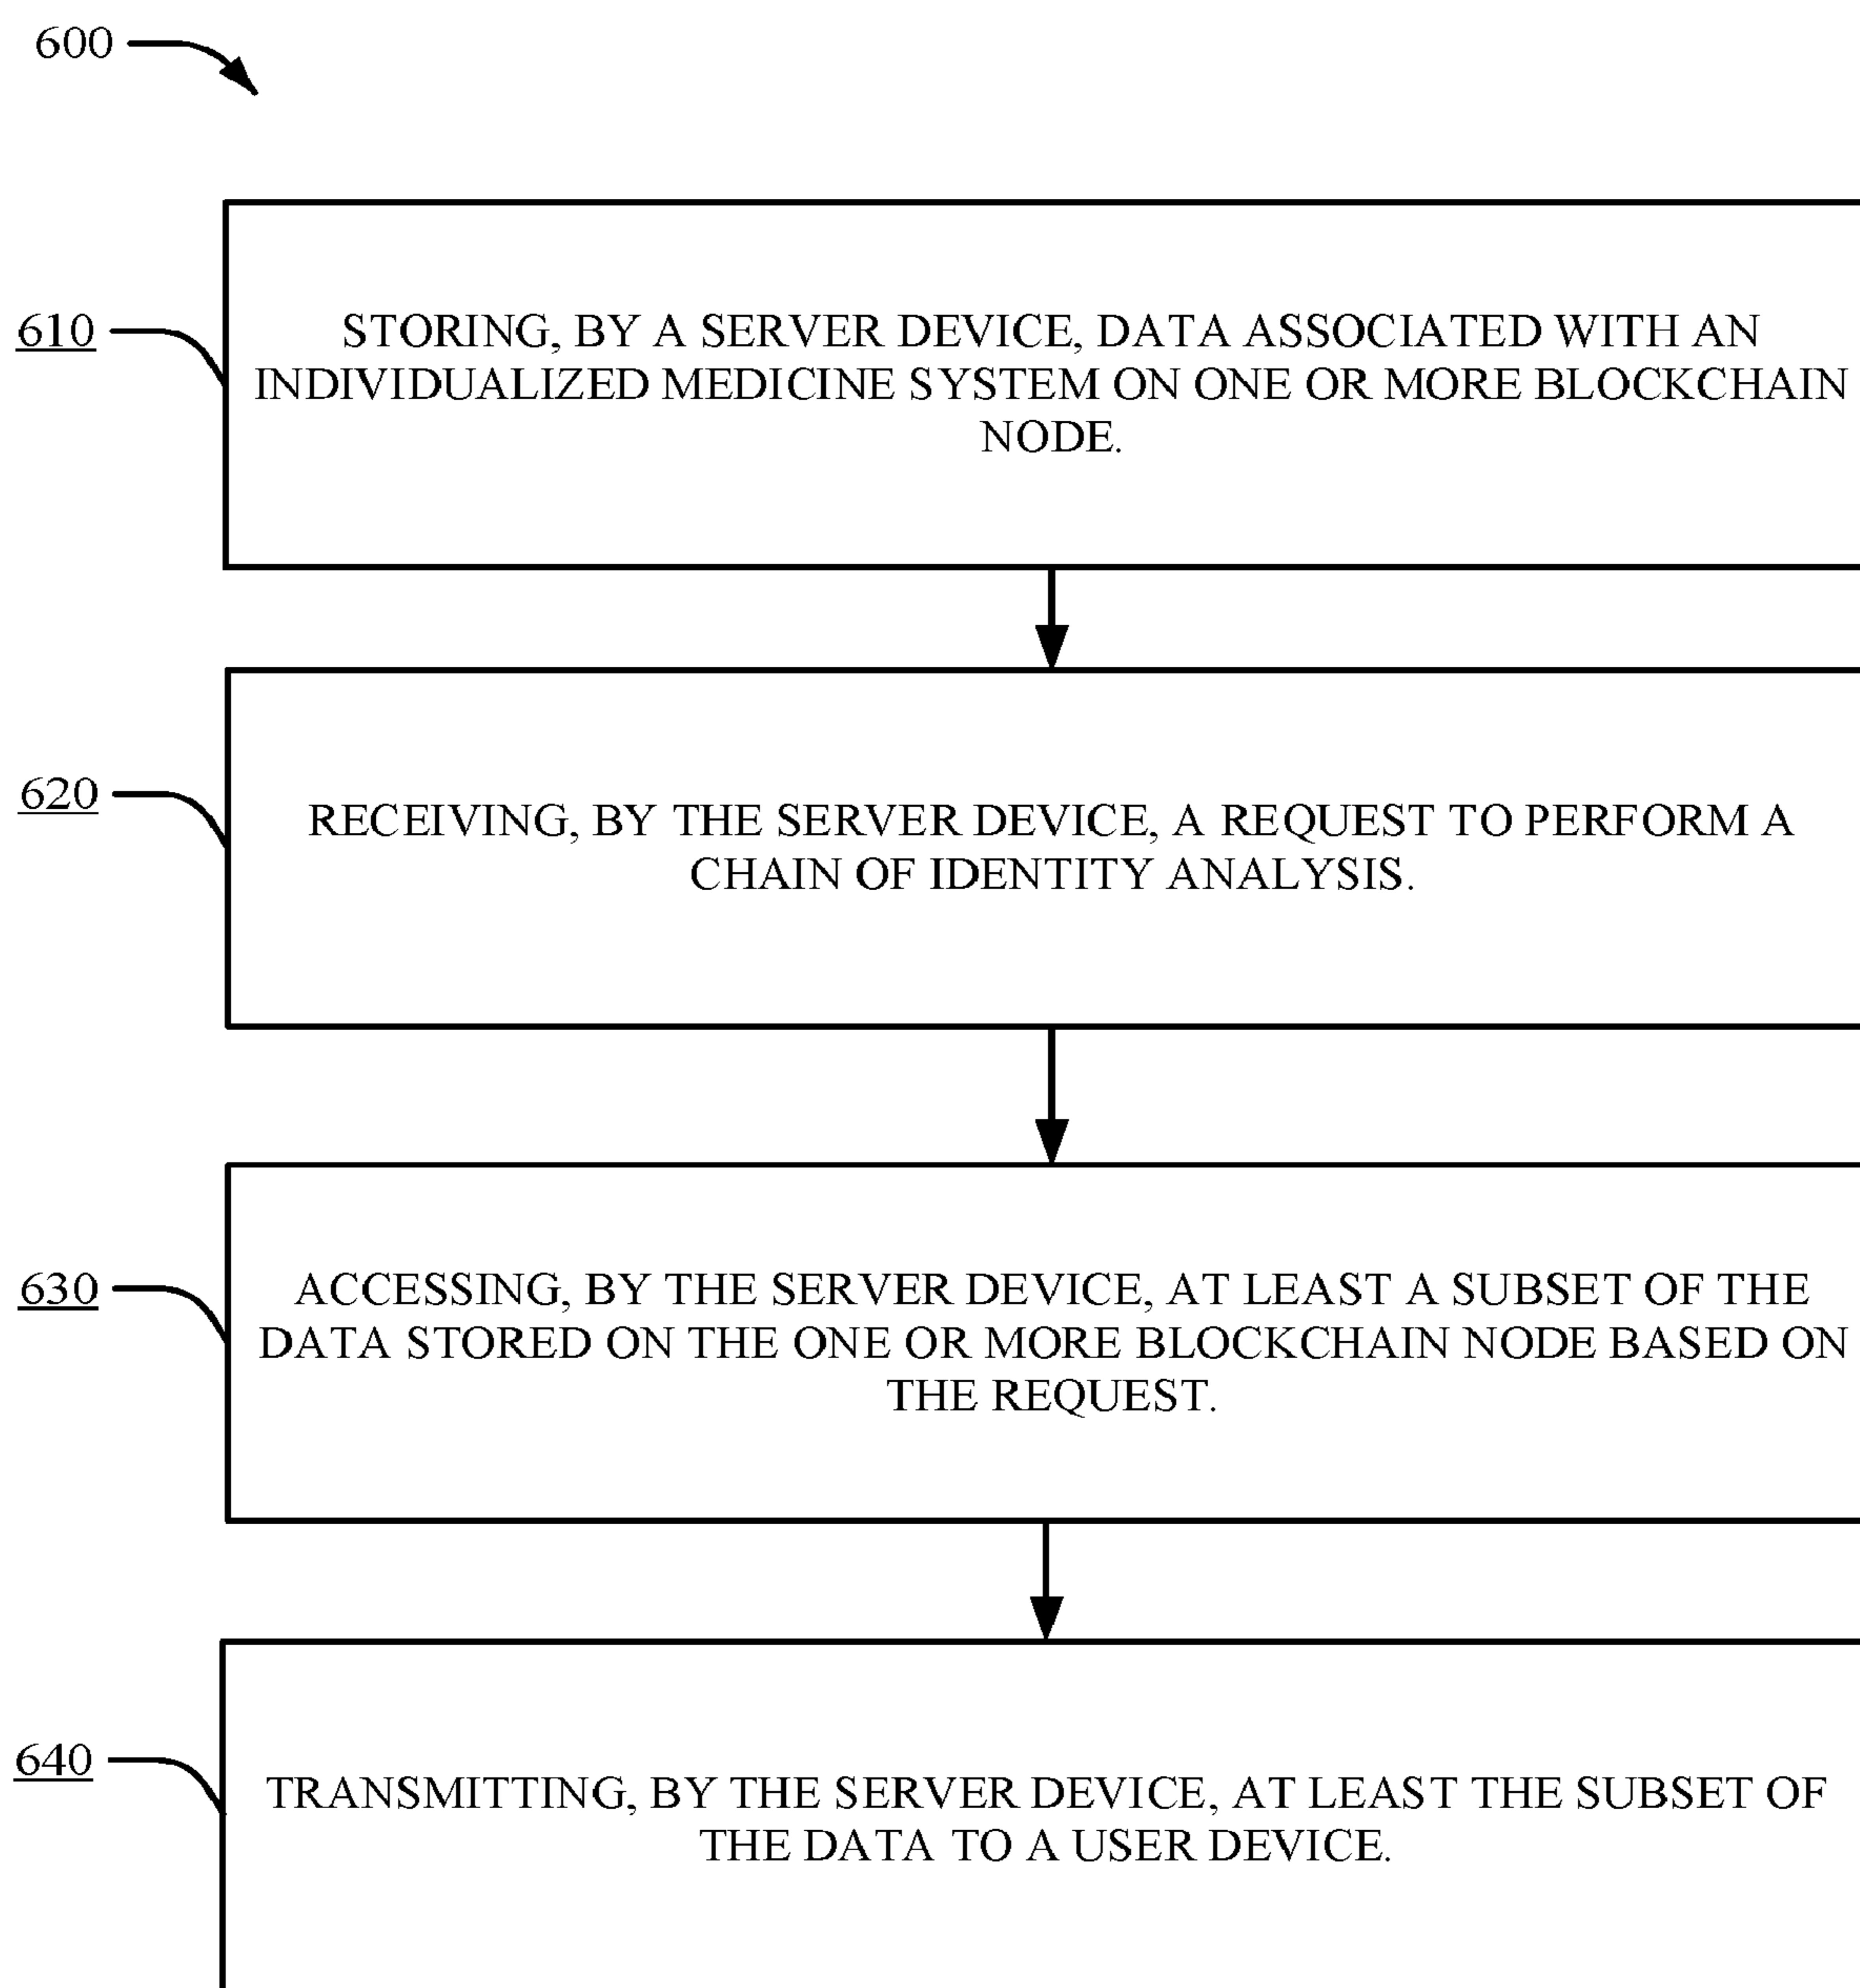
600

610

STORING, BY A SERVER DEVICE, DATA ASSOCIATED WITH AN INDIVIDUALIZED MEDICINE SYSTEM ON ONE OR MORE BLOCKCHAIN NODE.

620

RECEIVING, BY THE SERVER DEVICE, A REQUEST TO PERFORM A CHAIN OF IDENTITY ANALYSIS.

630

ACCESSING, BY THE SERVER DEVICE, AT LEAST A SUBSET OF THE DATA STORED ON THE ONE OR MORE BLOCKCHAIN NODE BASED ON THE REQUEST.

640

TRANSMITTING, BY THE SERVER DEVICE, AT LEAST THE SUBSET OF THE DATA TO A USER DEVICE.